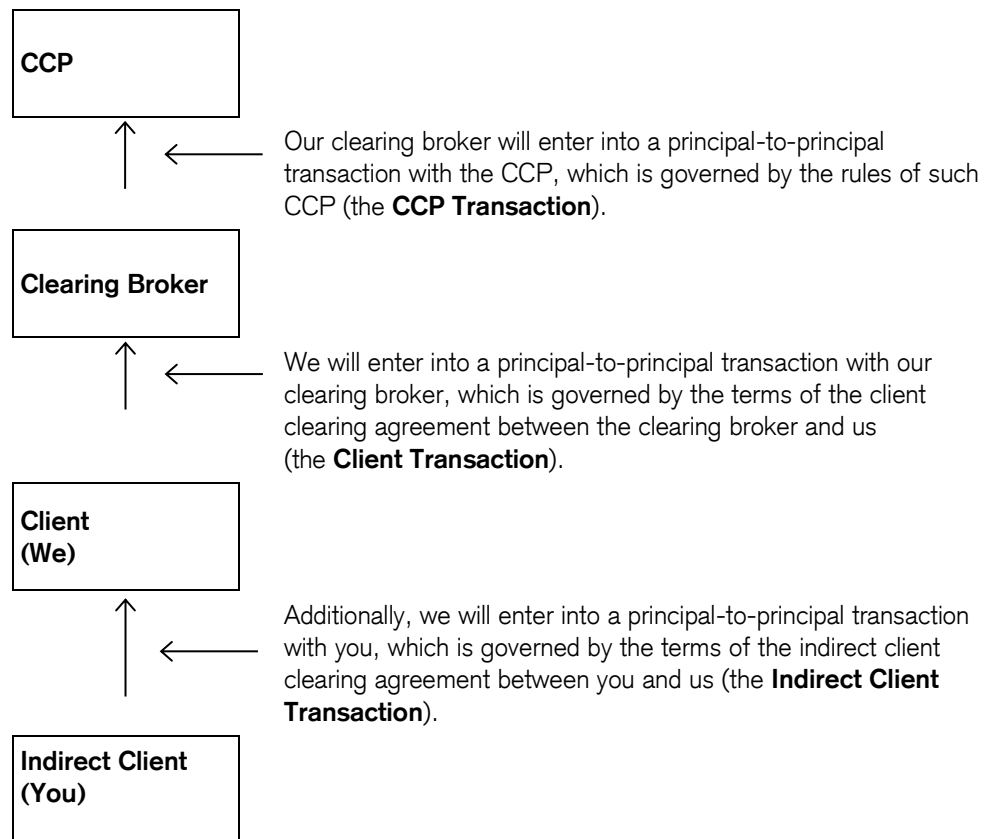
CCP

Our clearing broker will enter into a principal-to-principal transaction with the CCP, which is governed by the rules of such CCP (the **CCP Transaction**).

Clearing Broker

We will enter into a principal-to-principal transaction with our clearing broker, which is governed by the terms of the client clearing agreement between the clearing broker and us (the **Client Transaction**).

Client
(We)

Additionally, we will enter into a principal-to-principal transaction with you, which is governed by the terms of the indirect client clearing agreement between you and us (the **Indirect Client Transaction**).

Indirect Client
(You)